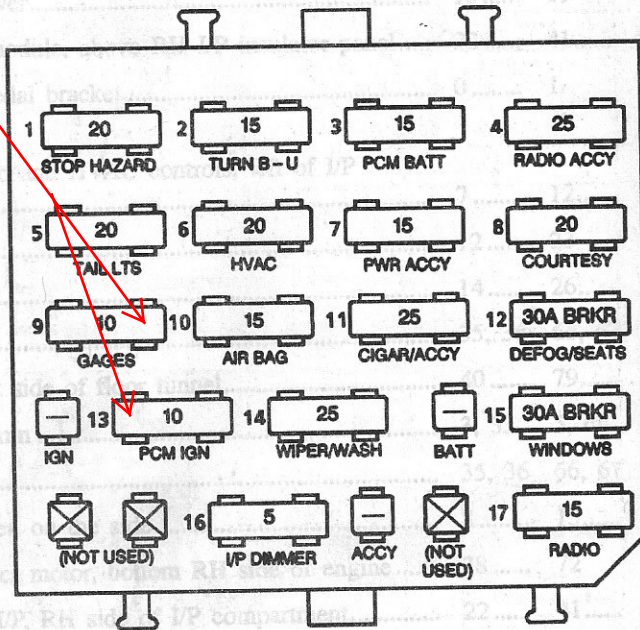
1 20 STOP HAZARD
2 15 TURN B-U
3 15 PCM BATT
4 25 RADIO ACCY
5 20 TAIL LTS
6 20 HVAC
7 15 PWR ACCY
8 20 COURTESY
9 10 GAGES
10 15 AIR BAG
11 25 CIGAR/ACCY
12 30A BRKR DEFOG/SEATS
— IGN
13 10 PCM IGN
14 25 WIPER/WASH
— BATT
15 30A BRKR WINDOWS
(NOT USED)
16 5 I/P DIMMER
— ACCY
(NOT USED)
17 15 RADIO